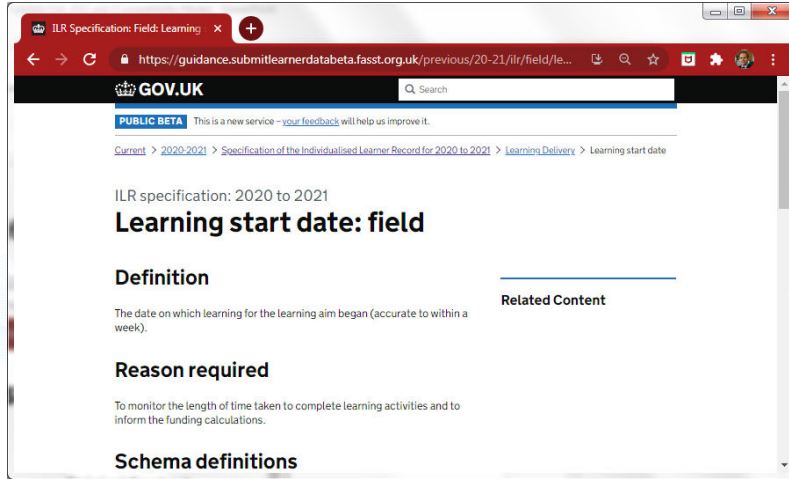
ILR Specification: Field: Learning ×

https://guidance.submitlearnerdatabeta.fasst.org.uk/previous/20-21/ilr/field/le...

GOV.UK

Search

PUBLIC BETA This is a new service – your feedback will help us improve it.

Current > 2020-2021 > Specification of the Individualised Learner Record for 2020 to 2021 > Learning Delivery > Learning start date

ILR specification: 2020 to 2021

Learning start date: field

Definition

The date on which learning for the learning aim began (accurate to within a week).

Related Content

Reason required

To monitor the length of time taken to complete learning activities and to inform the funding calculations.

Schema definitions